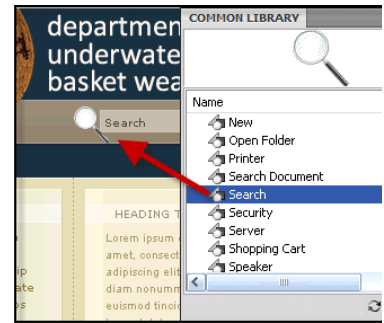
departmen
underwate
basket wea

Search

HEADING T

Lorem ipsum
amet, consect
adipiscing elit
diam nonumm
euismod tincid

p
ate
s

COMMON LIBRARY

Name
New
Open Folder
Printer
Search Document
Search
Security
Server
Shopping Cart
Speaker